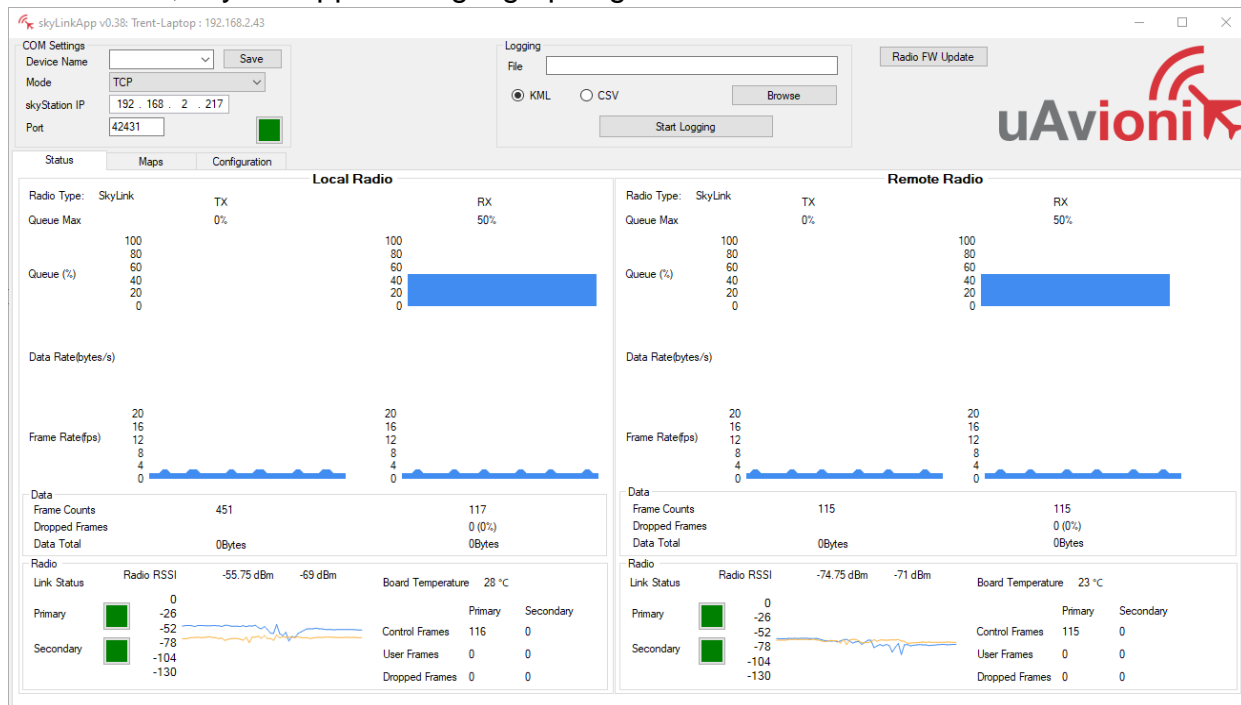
skyLinkApp v0.38: Trent-Laptop : 192.168.2.43

COM Settings
Device Name
Save
Mode TCP
skyStation IP 192 . 168 . 2 . 217
Port 42431

Logging
File
KML
CSV
Browse
Start Logging

Radio FW Update

uAvioni

Status
Maps
Configuration

Local Radio

Radio Type: SkyLink
TX
RX
Queue Max
0%
50%
Queue (%)
100
80
60
40
20
0
100
80
60
40
20
0
Data Rate(bytes/s)
Frame Rate(fps)
20
16
12
8
4
0
20
16
12
8
4
0

Data
| | | |
|---|---|---|
| Frame Counts | 451 | 117 |
| Dropped Frames | | 0 (0%) |
| Data Total | 0Bytes | 0Bytes |

Radio
Link Status
Radio RSSI -55.75 dBm -69 dBm
Board Temperature 28 °C
Primary
Secondary
0
-26
-52
-78
-104
-130

| | Primary | Secondary |
|---|---|---|
| Control Frames | 116 | 0 |
| User Frames | 0 | 0 |
| Dropped Frames | 0 | 0 |

Remote Radio

Radio Type: SkyLink
TX
RX
Queue Max
0%
50%
Queue (%)
100
80
60
40
20
0
100
80
60
40
20
0
Data Rate(bytes/s)
Frame Rate(fps)
20
16
12
8
4
0
20
16
12
8
4
0

Data
| | | |
|---|---|---|
| Frame Counts | 115 | 115 |
| Dropped Frames | | 0 (0%) |
| Data Total | 0Bytes | 0Bytes |

Radio
Link Status
Radio RSSI -74.75 dBm -71 dBm
Board Temperature 23 °C
Primary
Secondary
0
-26
-52
-78
-104
-130

| | Primary | Secondary |
|---|---|---|
| Control Frames | 115 | 0 |
| User Frames | 0 | 0 |
| Dropped Frames | 0 | 0 |